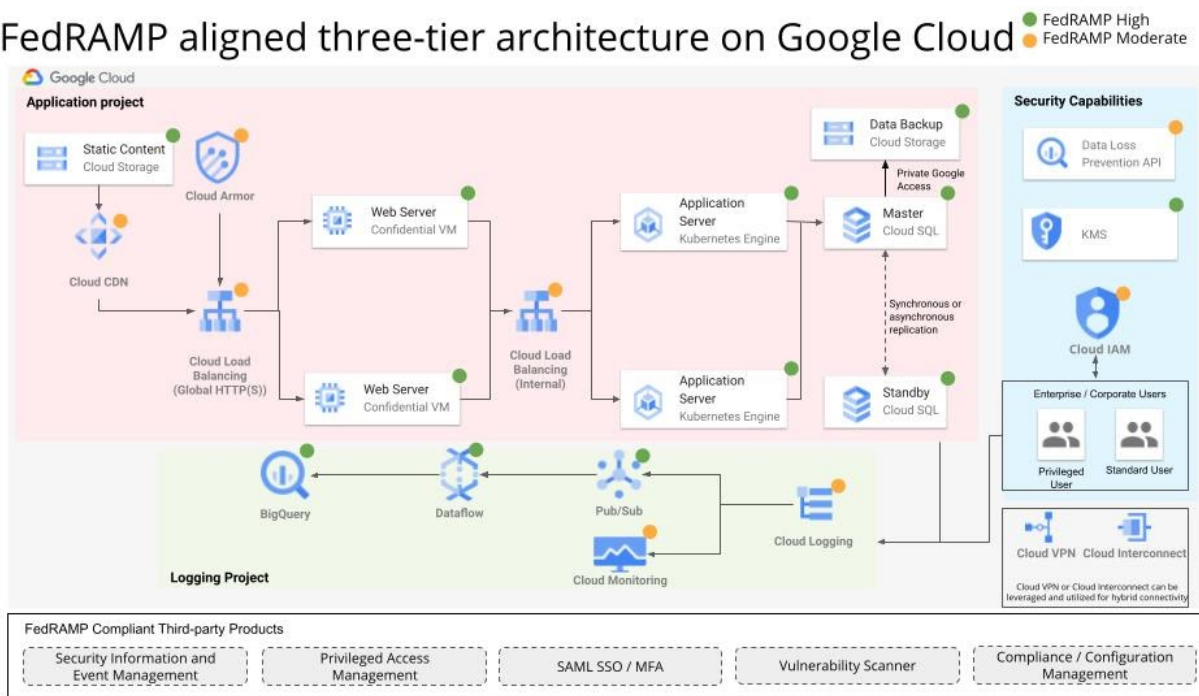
FedRAMP aligned three-tier architecture on Google Cloud

FedRAMP High
FedRAMP Moderate

Google Cloud

Application project

Static Content
Cloud Storage

Cloud Armor

Cloud CDN

Web Server
Confidential VM

Cloud Load Balancing (Global HTTP(S))

Web Server
Confidential VM

Cloud Load Balancing (Internal)

Application Server
Kubernetes Engine

Application Server
Kubernetes Engine

Data Backup
Cloud Storage

Private Google Access

Master
Cloud SQL

Synchronous or asynchronous replication

Standby
Cloud SQL

Security Capabilities

Data Loss Prevention API

KMS

Cloud IAM

Enterprise / Corporate Users

Privileged User

Standard User

BigQuery

Dataflow

Pub/Sub

Cloud Logging

Cloud Monitoring

Logging Project

Cloud VPN

Cloud Interconnect

Cloud VPN or Cloud Interconnect can be leveraged and utilized for hybrid connectivity

FedRAMP Compliant Third-party Products

Security Information and Event Management

Privileged Access Management

SAML SSO / MFA

Vulnerability Scanner

Compliance / Configuration Management